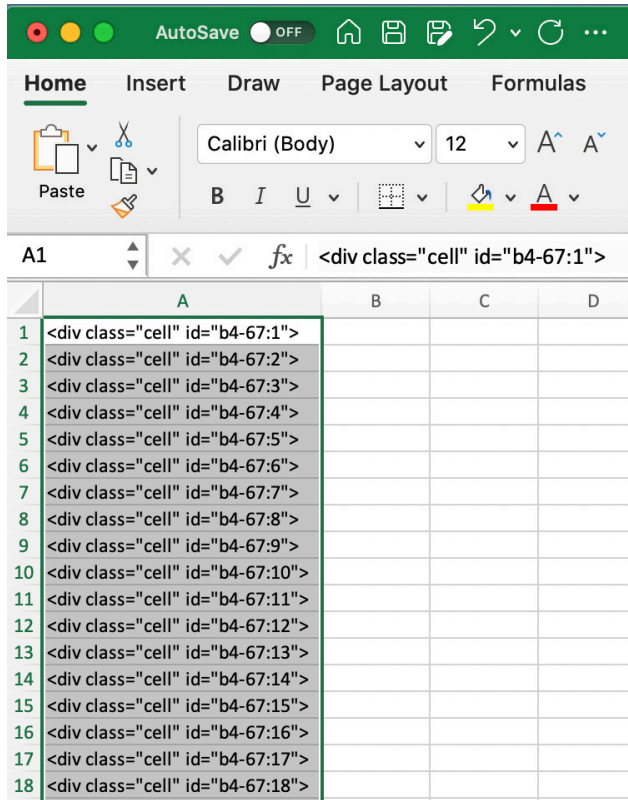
AutoSave OFF

Home Insert Draw Page Layout Formulas

Paste

Calibri (Body) 12

B I U

A1 fx <div class="cell" id="b4-67:1">

| | A | B | C | D |
|---|---|---|---|---|
| 1 | <div class="cell" id="b4-67:1"> | | | |
| 2 | <div class="cell" id="b4-67:2"> | | | |
| 3 | <div class="cell" id="b4-67:3"> | | | |
| 4 | <div class="cell" id="b4-67:4"> | | | |
| 5 | <div class="cell" id="b4-67:5"> | | | |
| 6 | <div class="cell" id="b4-67:6"> | | | |
| 7 | <div class="cell" id="b4-67:7"> | | | |
| 8 | <div class="cell" id="b4-67:8"> | | | |
| 9 | <div class="cell" id="b4-67:9"> | | | |
| 10 | <div class="cell" id="b4-67:10"> | | | |
| 11 | <div class="cell" id="b4-67:11"> | | | |
| 12 | <div class="cell" id="b4-67:12"> | | | |
| 13 | <div class="cell" id="b4-67:13"> | | | |
| 14 | <div class="cell" id="b4-67:14"> | | | |
| 15 | <div class="cell" id="b4-67:15"> | | | |
| 16 | <div class="cell" id="b4-67:16"> | | | |
| 17 | <div class="cell" id="b4-67:17"> | | | |
| 18 | <div class="cell" id="b4-67:18"> | | | |